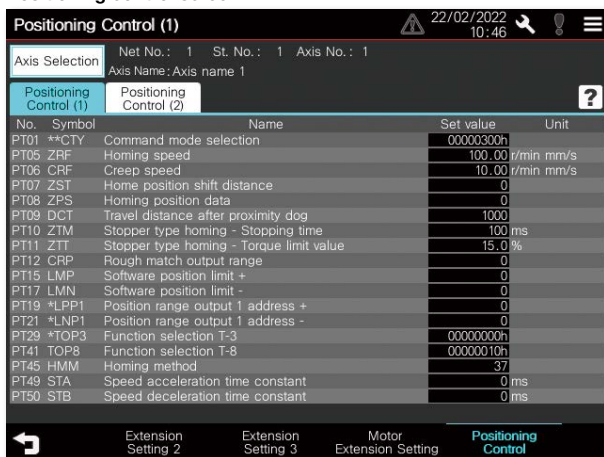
Positioning Control (1)

22/02/2022
10:46

Axis Selection

Net No.: 1 St. No.: 1 Axis No.: 1
Axis Name: Axis name 1

Positioning Control (1)

Positioning Control (2)

?

| No. | Symbol | Name | Set value | Unit |
|---|---|---|---|---|
| PT01 | **CTY | Command mode selection | 00000300h | |
| PT05 | ZRF | Homing speed | 100.00 | r/min mm/s |
| PT06 | CRF | Creep speed | 10.00 | r/min mm/s |
| PT07 | ZST | Home position shift distance | 0 | |
| PT08 | ZPS | Homing position data | 0 | |
| PT09 | DCT | Travel distance after proximity dog | 1000 | |
| PT10 | ZTM | Stopper type homing - Stopping time | 100 | ms |
| PT11 | ZTT | Stopper type homing - Torque limit value | 15.0 | % |
| PT12 | CRP | Rough match output range | 0 | |
| PT15 | LMP | Software position limit + | 0 | |
| PT17 | LMN | Software position limit - | 0 | |
| PT19 | *LPP1 | Position range output 1 address + | 0 | |
| PT21 | *LNP1 | Position range output 1 address - | 0 | |
| PT29 | *TOP3 | Function selection T-3 | 00000000h | |
| PT41 | TOP8 | Function selection T-8 | 00000010h | |
| PT45 | HMM | Homing method | 37 | |
| PT49 | STA | Speed acceleration time constant | 0 | ms |
| PT50 | STB | Speed deceleration time constant | 0 | ms |

Extension Setting 2

Extension Setting 3

Motor Extension Setting

Positioning Control